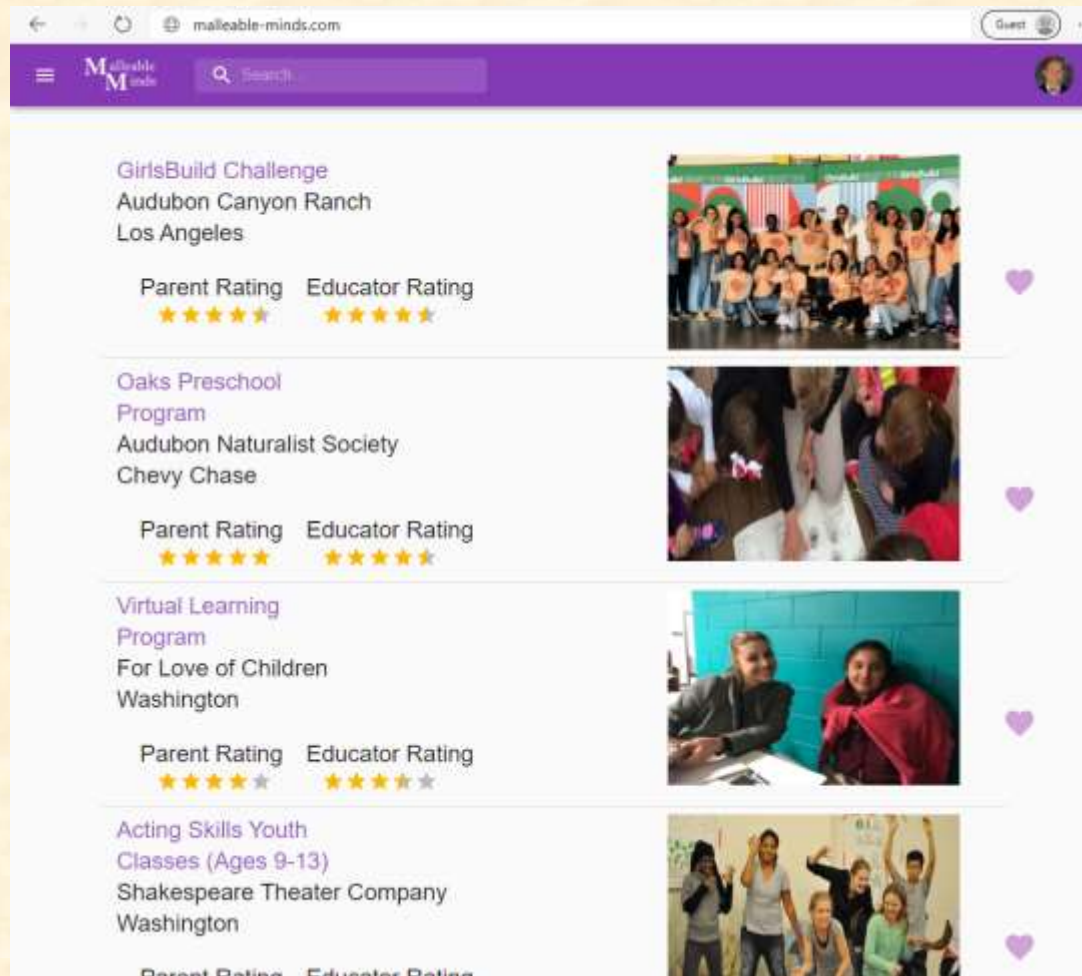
malleable-minds.com

Guest

Malleable Minds

Search

GirlsBuild Challenge
Audubon Canyon Ranch
Los Angeles

Parent Rating Educator Rating

Oaks Preschool Program
Audubon Naturalist Society
Chevy Chase

Parent Rating Educator Rating

Virtual Learning Program
For Love of Children
Washington

Parent Rating Educator Rating

Acting Skills Youth Classes (Ages 9-13)
Shakespeare Theater Company
Washington

Parent Rating Educator Rating